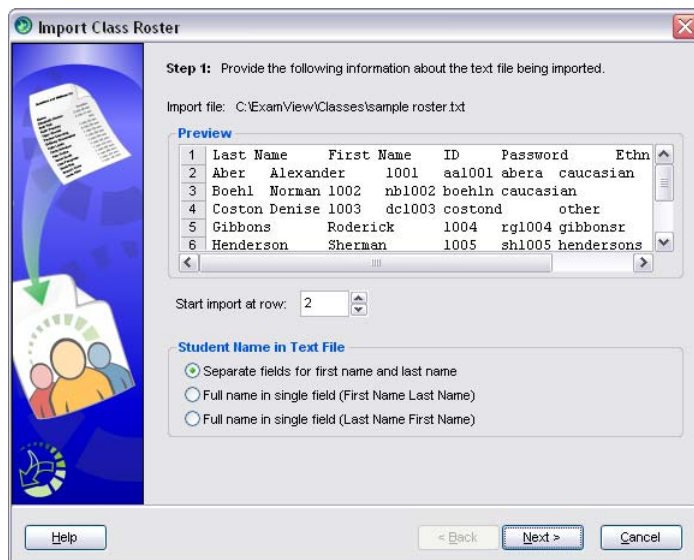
Import Class Roster

Step 1: Provide the following information about the text file being imported.

Import file: C:\ExamView\Classes\sample roster.txt

Preview

1 Last Name First Name ID Password Ethn
2 Aber Alexander 1001 aa1001 abera caucasian
3 Boehl Norman 1002 nb1002 boehln caucasian
4 Coston Denise 1003 dc1003 costond other
5 Gibbons Roderick 1004 rg1004 gibbonsr
6 Henderson Sherman 1005 sh1005 hendersons

Start import at row: 2

Student Name in Text File

Separate fields for first name and last name
Full name in single field (First Name Last Name)
Full name in single field (Last Name First Name)

Help

< Back

Next >

Cancel